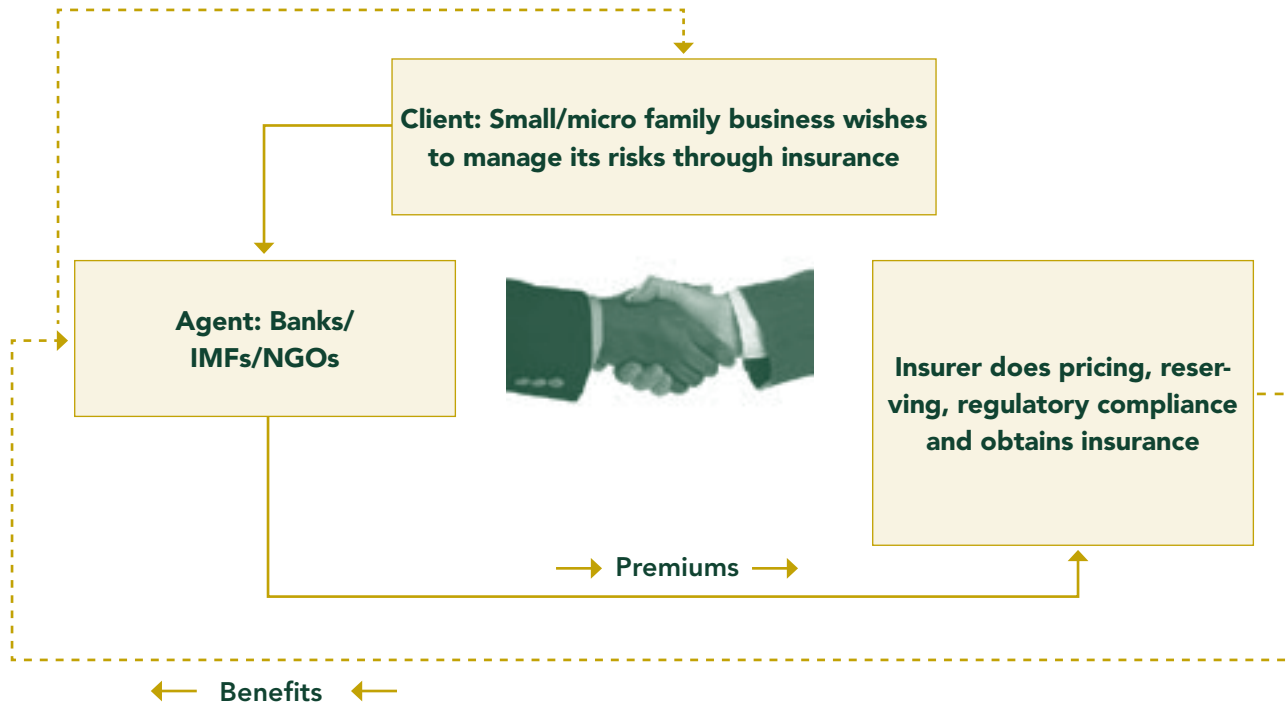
Client: Small/micro family business wishes to manage its risks through insurance

Agent: Banks/ IMFs/NGOs

Insurer does pricing, reserving, regulatory compliance and obtains insurance

Premiums

Benefits